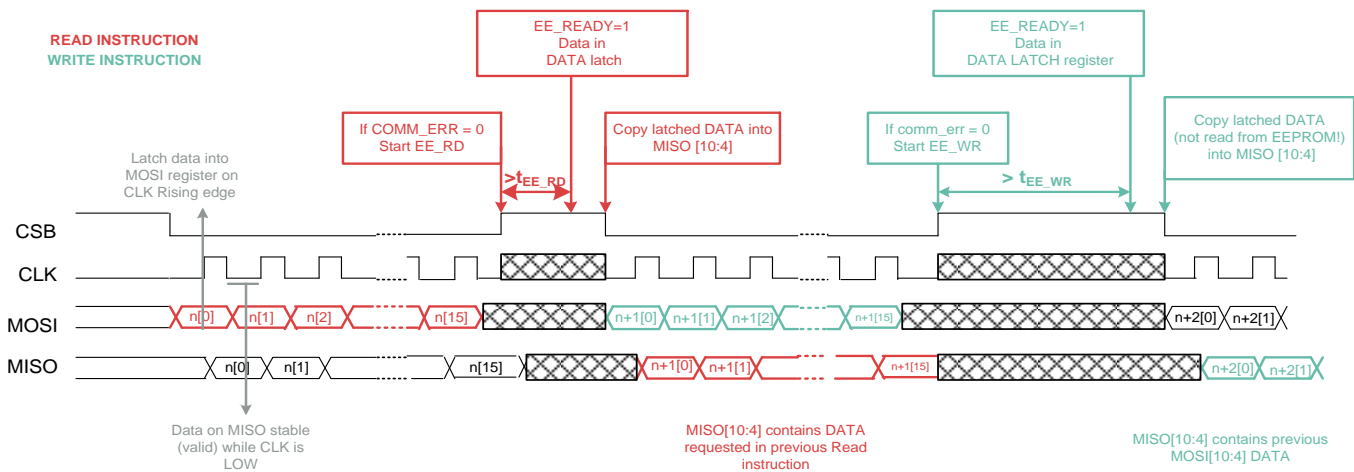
READ INSTRUCTION
WRITE INSTRUCTION

EE_READY=1
Data in
DATA latch

EE_READY=1
Data in
DATA LATCH register

If COMM_ERR = 0
Start EE_RD

Copy latched DATA into
MISO [10:4]

If comm_err = 0
Start EE_WR

Copy latched DATA
(not read from EEPROM!)
into MISO [10:4]

Latch data into
MOSI register on
CLK Rising edge

$>t_{EE\_RD}$

$> t_{EE\_WR}$

CSB

CLK

MOSI

n[0] n[1] n[2] n[15] n+1[0] n+1[1] n+1[2] n+1[15] n+2[0] n+2[1]

MISO

n[0] n[1] n[15] n+1[0] n+1[1] n+1[15] n+2[0] n+2[1]

Data on MISO stable
(valid) while CLK is
LOW

MISO[10:4] contains DATA
requested in previous Read
instruction

MISO[10:4] contains previous
MOSI[10:4] DATA